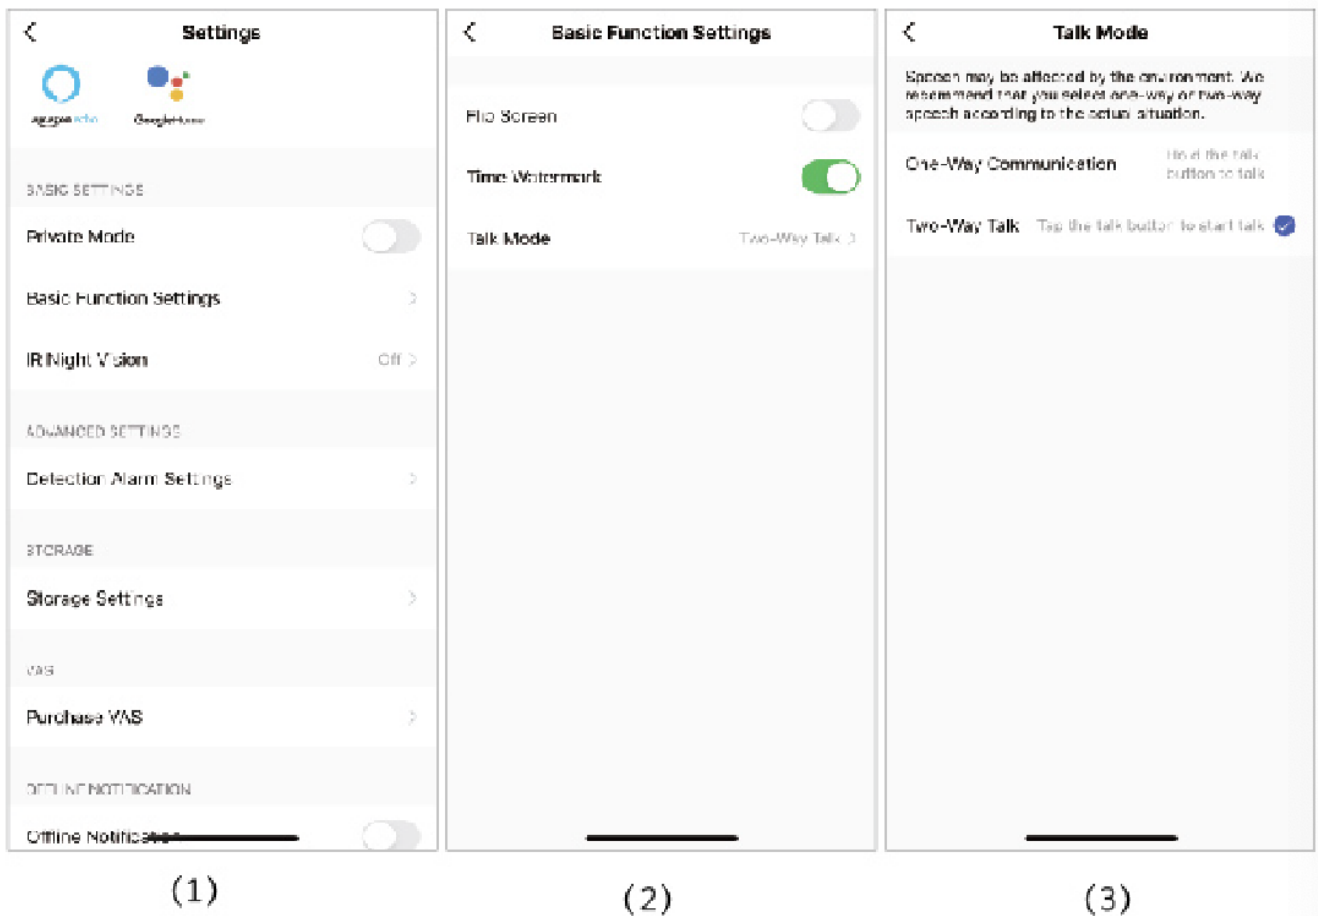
Settings

amazon echo

Google Home

BASIC SETTINGS

Private Mode

Basic Function Settings

IR Night Vision Off

ADVANCED SETTINGS

Detection Alarm Settings

STORAGE

Storage Settings

VAS

Purchase VAS

OFFLINE NOTIFICATION

Offline Notification

(1)

Basic Function Settings

Flip Screen

Time Watermark

Talk Mode Two-Way Talk

(2)

Talk Mode

Speech may be affected by the environment. We recommend that you select one-way or two-way speech according to the actual situation.

One-Way Communication Hold the talk button to talk

Two-Way Talk Tap the talk button to start talk

(3)